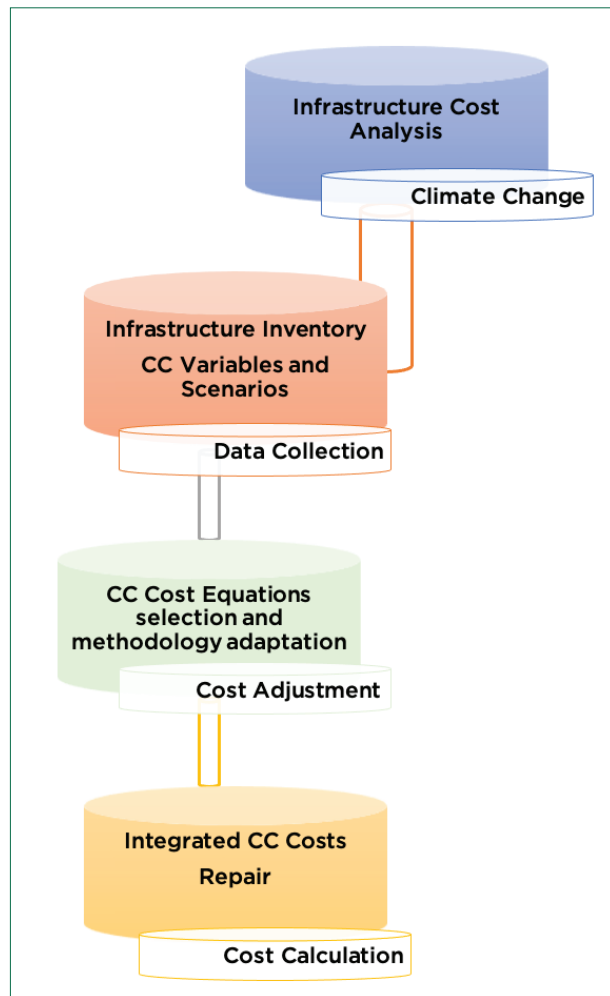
Infrastructure Cost Analysis

Climate Change

Infrastructure Inventory

CC Variables and Scenarios

Data Collection

CC Cost Equations selection and methodology adaptation

Cost Adjustment

Integrated CC Costs

Repair

Cost Calculation